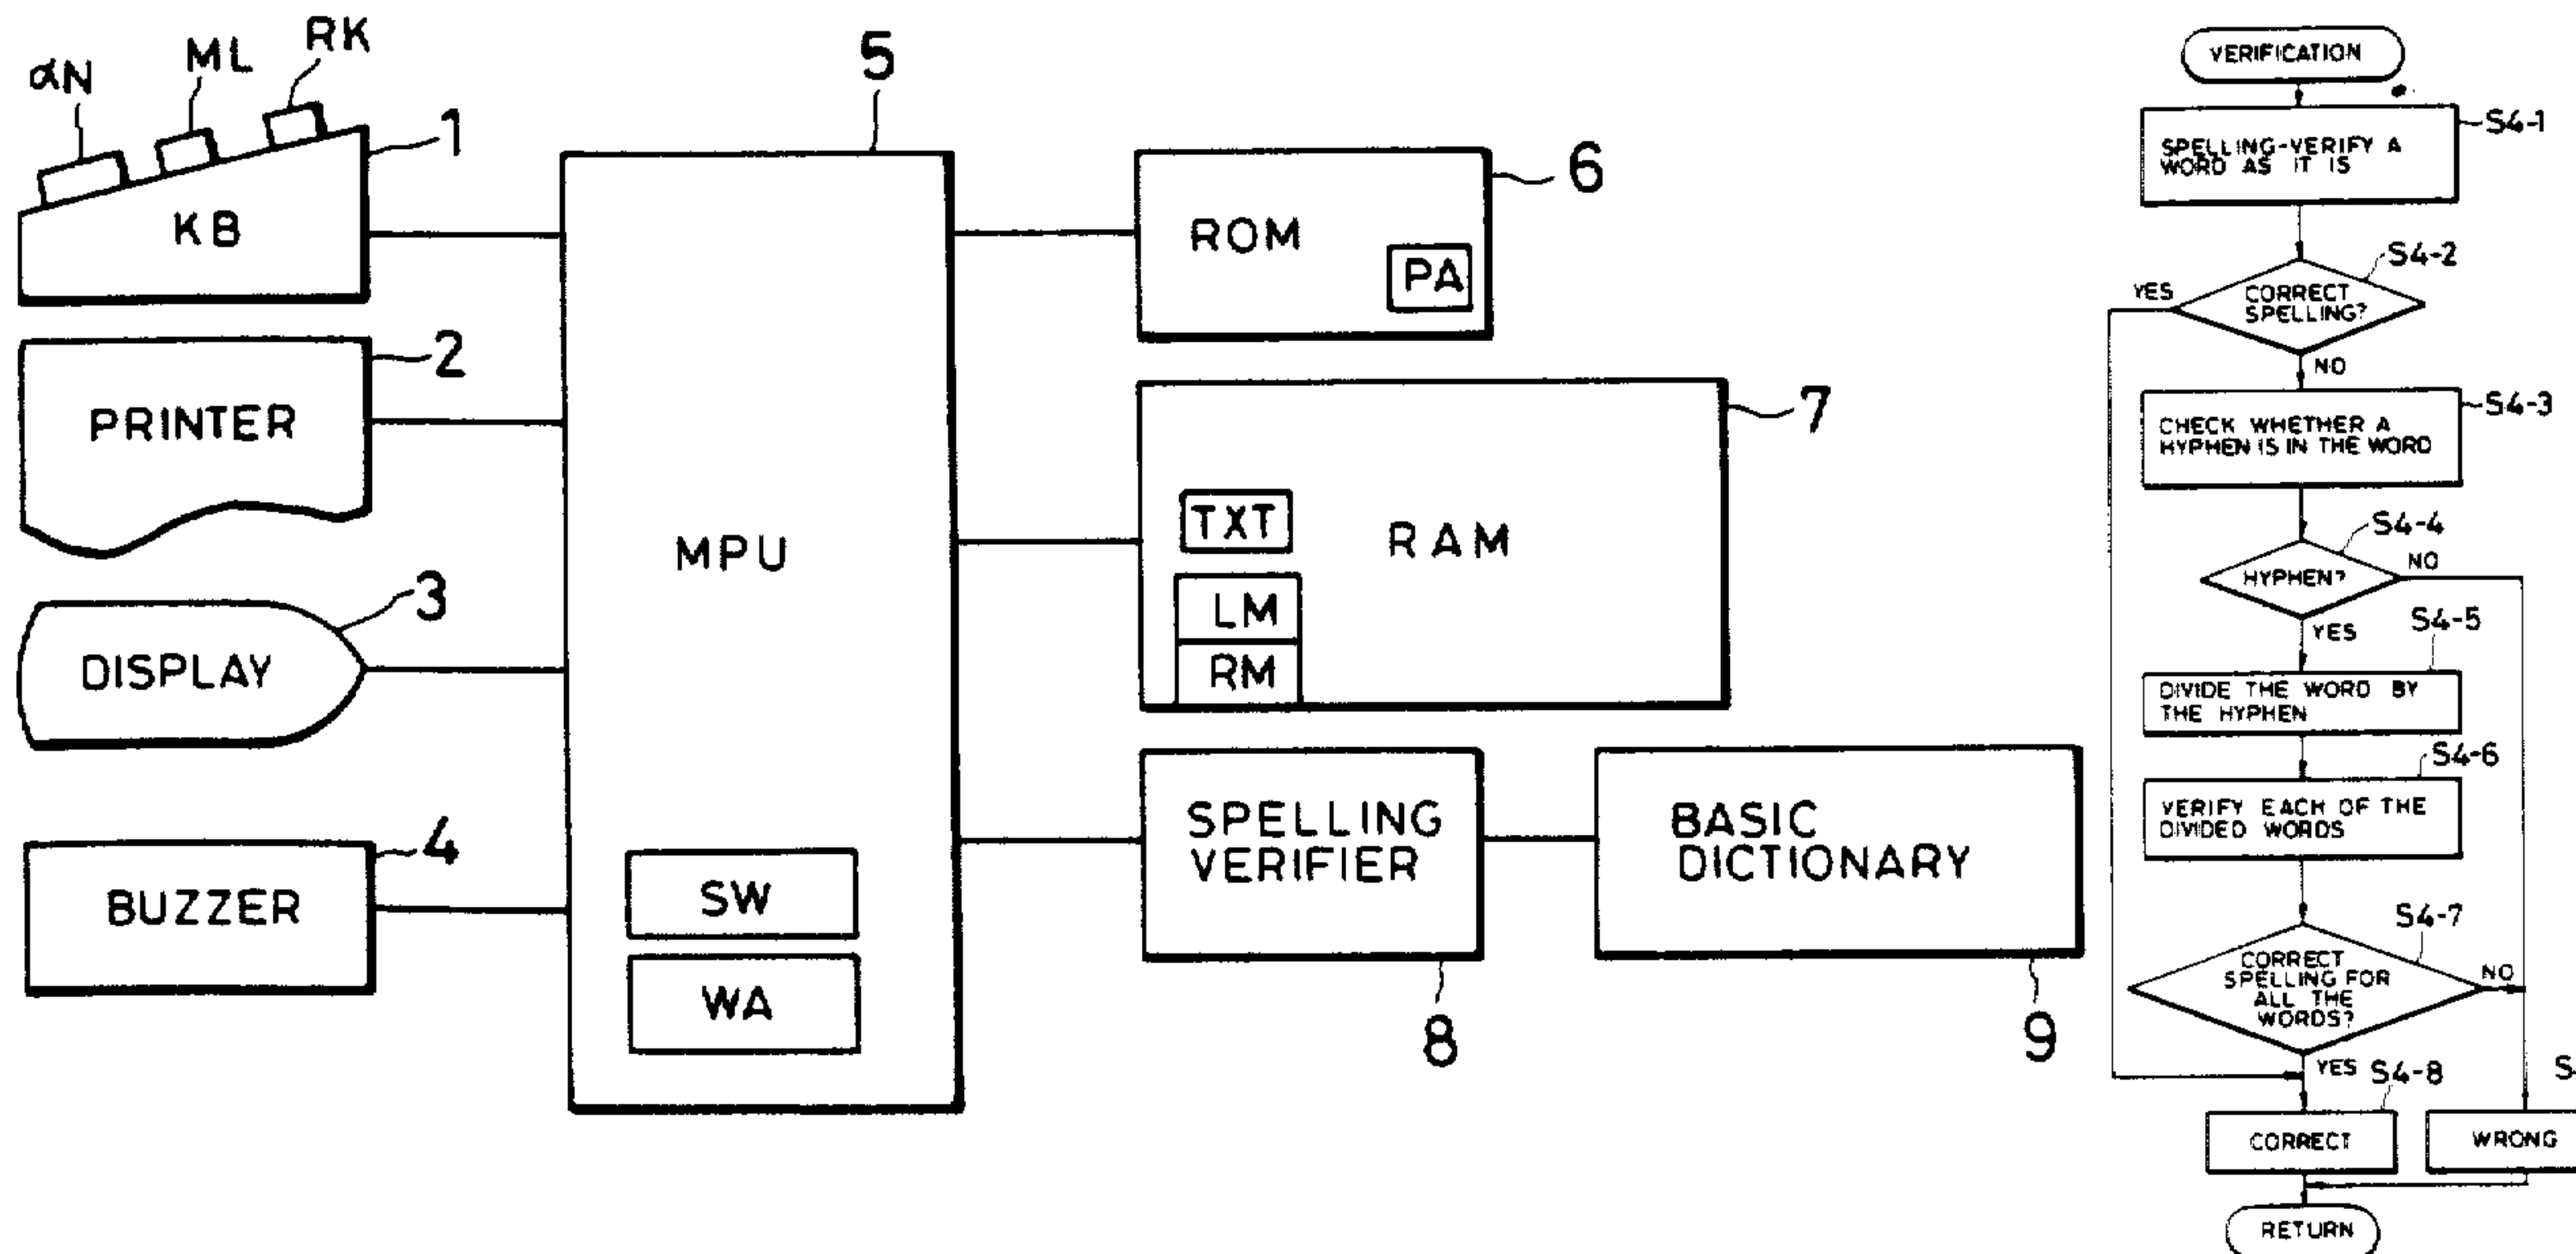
αN
ML
RK
1
KB
2
PRINTER
3
DISPLAY
4
BUZZER
5
MPU
SW
WA
6
ROM
PA
7
TXT
RAM
LM
RM
SPELLING VERIFIER
8
BASIC DICTIONARY
9

VERIFICATION
SPELLING-VERIFY A WORD AS IT IS
S4-1
CORRECT SPELLING?
S4-2
YES
NO
CHECK WHETHER A HYPHEN IS IN THE WORD
S4-3
HYPHEN?
S4-4
NO
YES
S4-5
DIVIDE THE WORD BY THE HYPHEN
S4-6
VERIFY EACH OF THE DIVIDED WORDS
S4-7
CORRECT SPELLING FOR ALL THE WORDS?
NO
YES
S4-8
S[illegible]
CORRECT
WRONG
RETURN